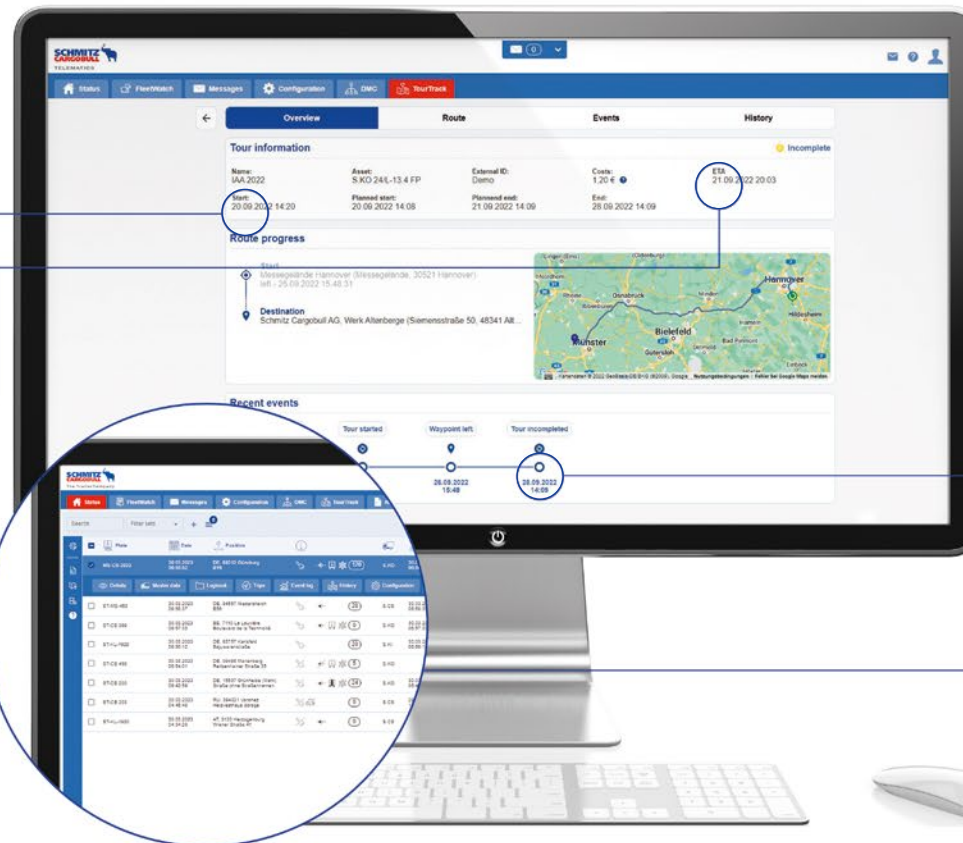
SCHMITZ CARGOBULL TELEMATICS

Status FleetWatch Messages Configuration DMC TourTrack

Overview Route Events History

Tour information

Incomplete

Name: IAA 2022

Asset: S.KO 24/L-13.4 FP

External ID: Demo

Costs: 1,20 €

ETA 21.09.2022 20:03

Start: 20.09.2022 14:20

Planned start: 20.09.2022 14:08

Planned end: 21.09.2022 14:09

End: 28.09.2022 14:09

Route progress

Start
Messegelände Hannover (Messegelände, 30521 Hannover)
left - 26.09.2022 15:48:31

Destination
Schmitz Cargobull AG, Werk Altenberge (Siemensstraße 50, 48341 Alt...

Hannover
Osnabrück
Bielefeld
Münster
Hildesheim
Gütersloh
Bad Pyrmont

Recent events

Tour started Waypoint left Tour incompleted

26.09.2022 15:48

28.09.2022 14:09

SCHMITZ CARGOBULL

Status FleetWatch Messages Configuration DMC TourTrack

Search Filter sets

Plate Date Position

Details Master data Logbook Trips Event log History Configuration

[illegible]